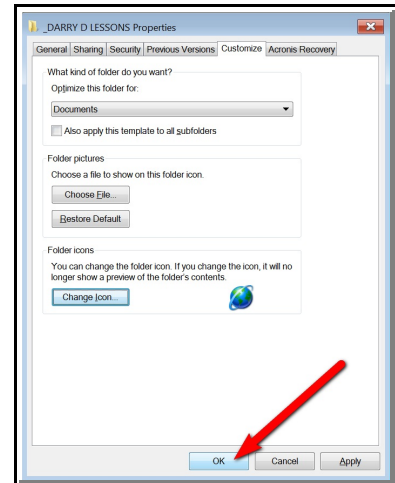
_DARRY D LESSONS Properties

General Sharing Security Previous Versions Customize Acronis Recovery

What kind of folder do you want?

Optimize this folder for:

Documents

Also apply this template to all subfolders

Folder pictures

Choose a file to show on this folder icon.

Choose File...

Restore Default

Folder icons

You can change the folder icon. If you change the icon, it will no longer show a preview of the folder's contents.

Change Icon...

OK Cancel Apply